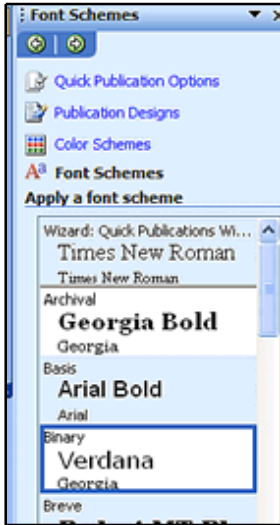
Font Schemes

Quick Publication Options

Publication Designs

Color Schemes

Font Schemes

Apply a font scheme

Wizard: Quick Publications Wi...

Times New Roman

Times New Roman

Archival

Georgia Bold

Georgia

Basis

Arial Bold

Arial

Binary

Verdana

Georgia

Breve

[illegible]